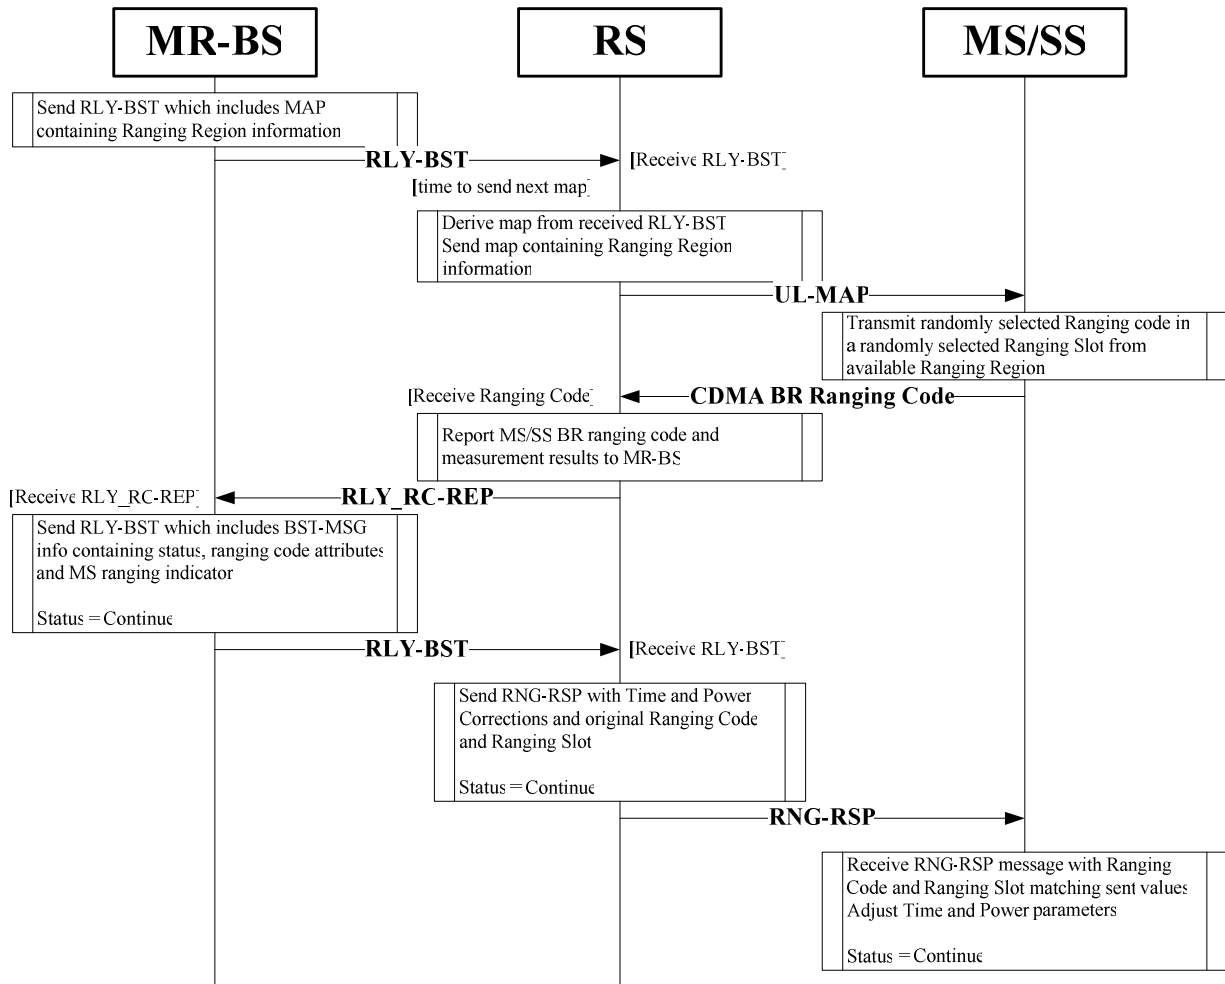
MR-BS

RS

MS/SS

Send RLY-BST which includes MAP containing Ranging Region information

RLY-BST

[Receive RLY-BST]

[time to send next map]

Derive map from received RLY-BST
Send map containing Ranging Region information

UL-MAP

Transmit randomly selected Ranging code in a randomly selected Ranging Slot from available Ranging Region

[Receive Ranging Code]

CDMA BR Ranging Code

Report MS/SS BR ranging code and measurement results to MR-BS

[Receive RLY_RC-REP]

RLY_RC-REP

Send RLY-BST which includes BST-MSG info containing status, ranging code attributes and MS ranging indicator

Status = Continue

RLY-BST

[Receive RLY-BST]

Send RNG-RSP with Time and Power Corrections and original Ranging Code and Ranging Slot

Status = Continue

RNG-RSP

Receive RNG-RSP message with Ranging Code and Ranging Slot matching sent values
Adjust Time and Power parameters

Status = Continue